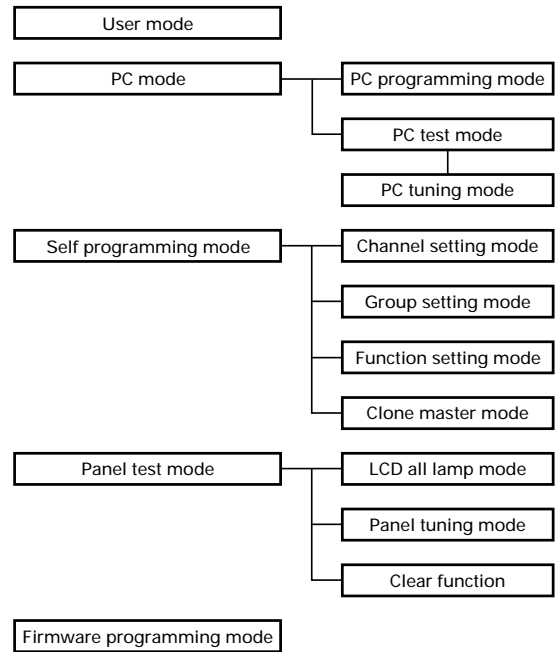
User mode

PC mode

PC programming mode

PC test mode

PC tuning mode

Self programming mode

Channel setting mode

Group setting mode

Function setting mode

Clone master mode

Panel test mode

LCD all lamp mode

Panel tuning mode

Clear function

Firmware programming mode